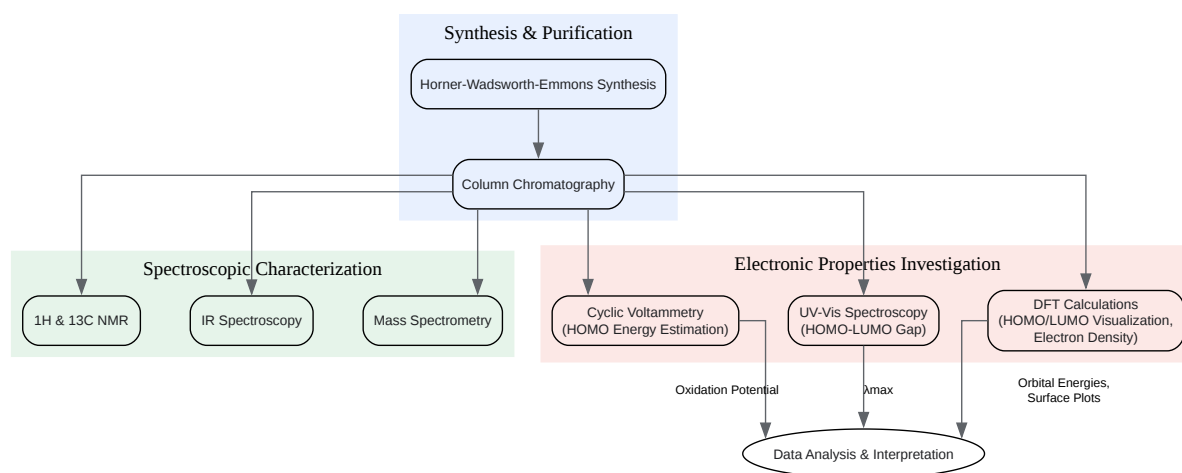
Synthesis & Purification

Horner-Wadsworth-Emmons Synthesis

Column Chromatography

Spectroscopic Characterization

1H & 13C NMR

IR Spectroscopy

Mass Spectrometry

Electronic Properties Investigation

Cyclic Voltammetry (HOMO Energy Estimation)

UV-Vis Spectroscopy (HOMO-LUMO Gap)

DFT Calculations (HOMO/LUMO Visualization, Electron Density)

Oxidation Potential

λmax

Orbital Energies, Surface Plots

Data Analysis & Interpretation